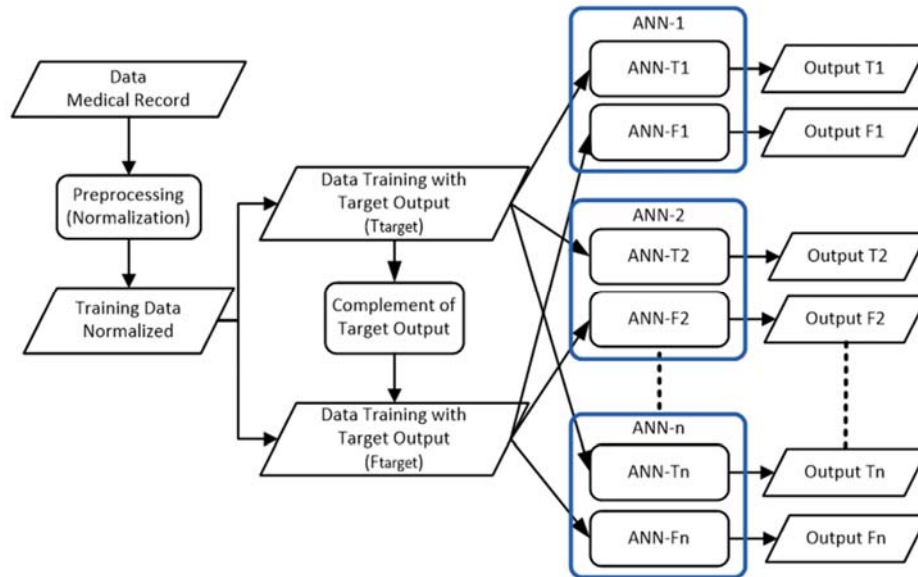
Data
Medical Record

Preprocessing
(Normalization)

Training Data
Normalized

Data Training with
Target Output
(Ttarget)

Complement of
Target Output

Data Training with
Target Output
(Ftarget)

ANN-1
ANN-T1
ANN-F1

ANN-2
ANN-T2
ANN-F2

ANN-n
ANN-Tn
ANN-Fn

Output T1
Output F1
Output T2
Output F2
Output Tn
Output Fn